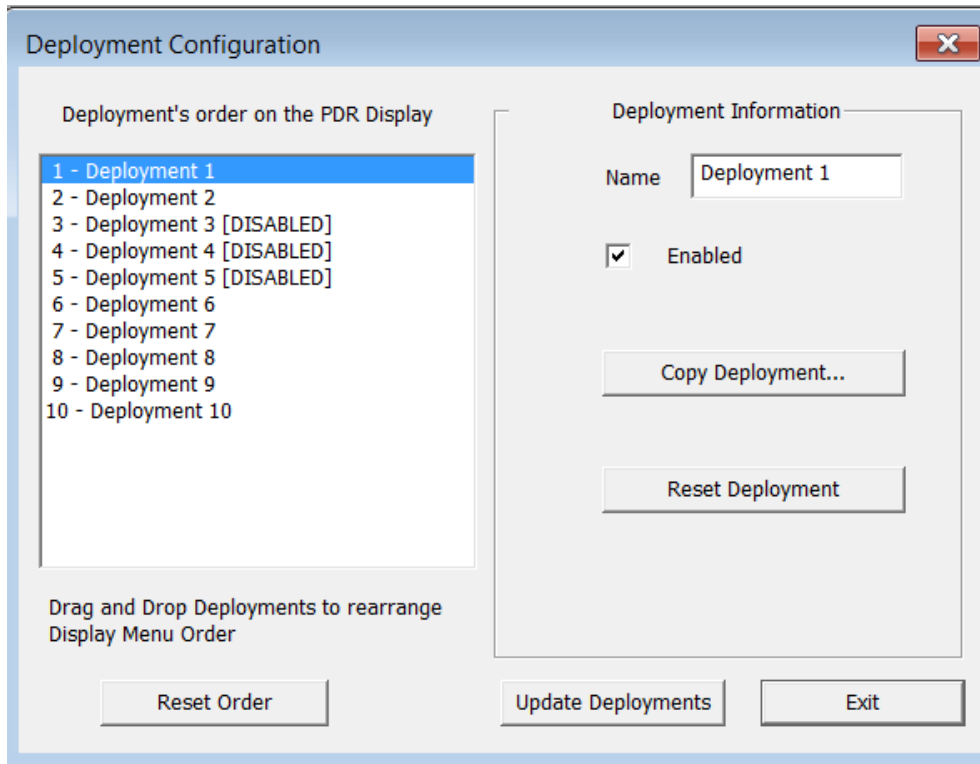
Deployment Configuration

X

Deployment's order on the PDR Display

1 - Deployment 1
2 - Deployment 2
3 - Deployment 3 [DISABLED]
4 - Deployment 4 [DISABLED]
5 - Deployment 5 [DISABLED]
6 - Deployment 6
7 - Deployment 7
8 - Deployment 8
9 - Deployment 9
10 - Deployment 10

Drag and Drop Deployments to rearrange Display Menu Order

Deployment Information

Name Deployment 1

Enabled

Copy Deployment...

Reset Deployment

Reset Order

Update Deployments

Exit